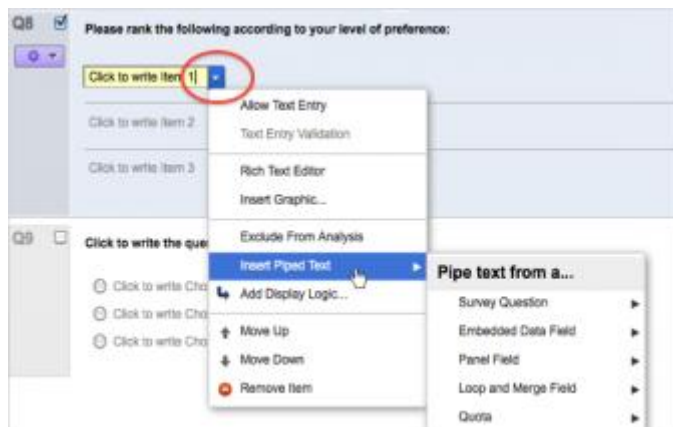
Q8

Please rank the following according to your level of preference:

Click to write Item 1

Click to write Item 2

Click to write Item 3

Allow Text Entry
Text Entry Validation
Rich Text Editor
Insert Graphic...
Exclude From Analysis
Insert Piped Text
Add Display Logic...
Move Up
Move Down
Remove Item

Pipe text from a...
Survey Question
Embedded Data Field
Panel Field
Loop and Merge Field
Quota

Q9

Click to write the que

Click to write Cho
Click to write Cho
Click to write Cho